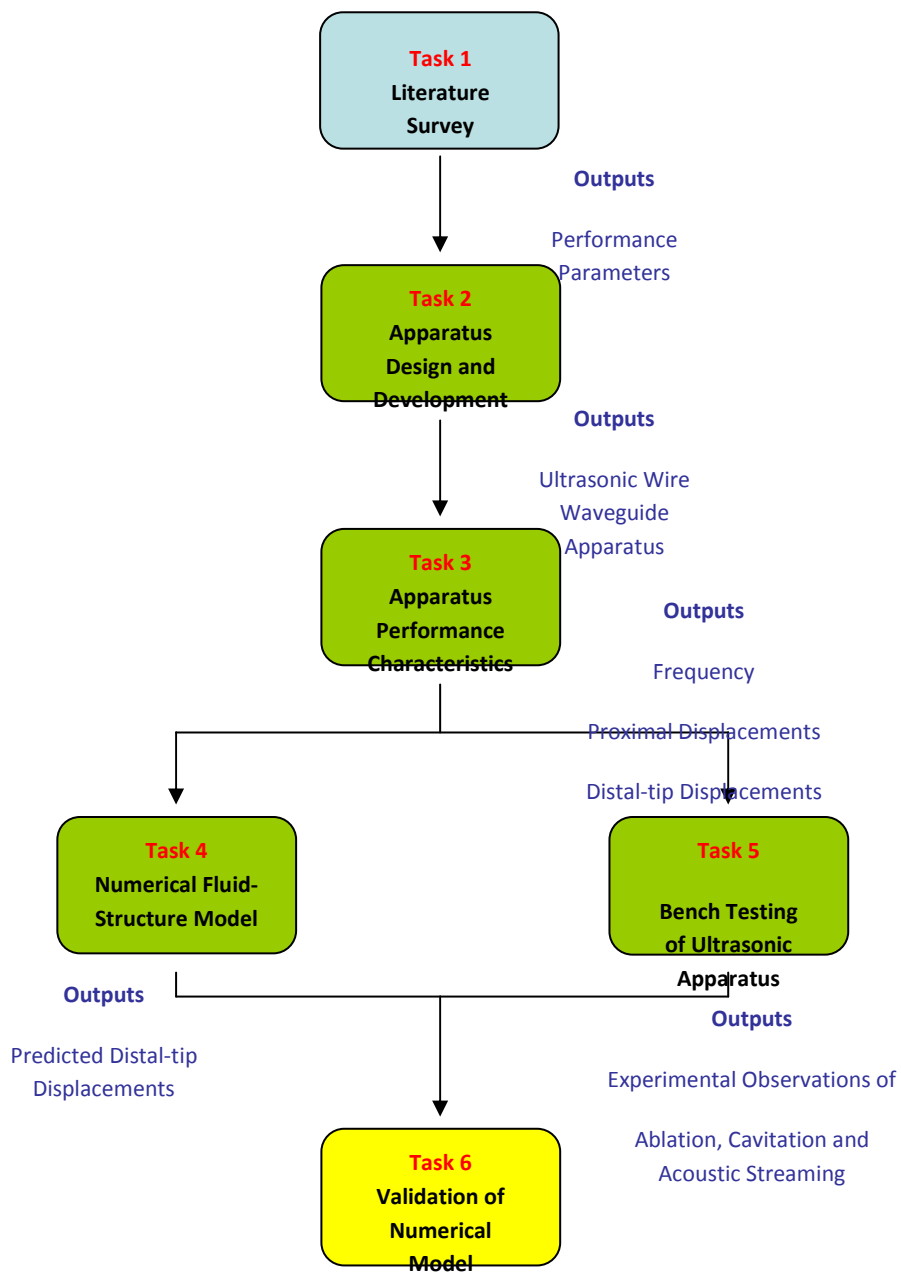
Task 1
Literature Survey

Outputs

Performance Parameters

Task 2
Apparatus Design and Development

Outputs

Ultrasonic Wire Waveguide Apparatus

Task 3
Apparatus Performance Characteristics

Outputs

Frequency

Proximal Displacements

Distal-tip Displacements

Task 4
Numerical Fluid-Structure Model

Task 5
Bench Testing of Ultrasonic Apparatus

Outputs

Predicted Distal-tip Displacements

Outputs

Experimental Observations of

Ablation, Cavitation and Acoustic Streaming

Task 6
Validation of Numerical Model